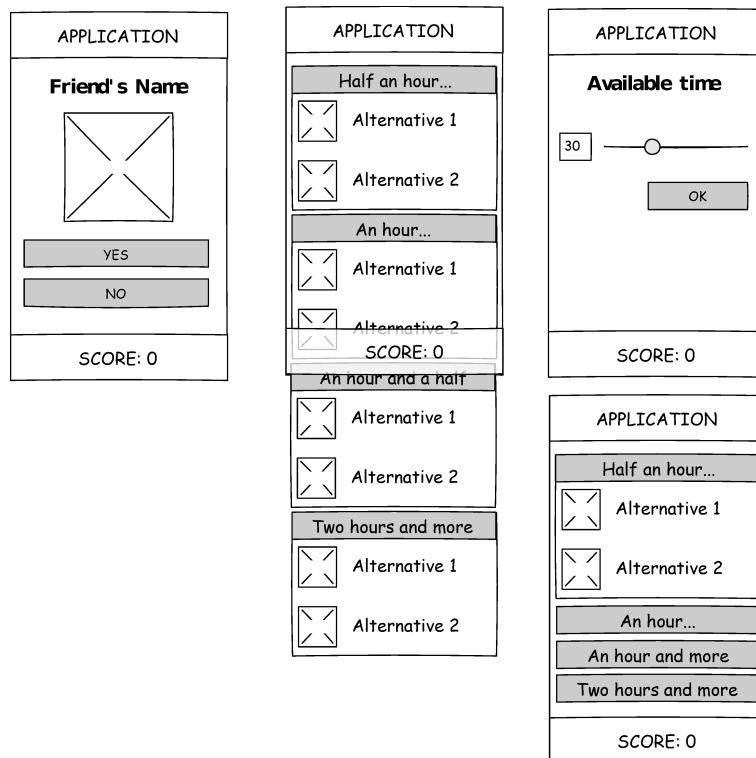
APPLICATION

Friend's Name

YES

NO

SCORE: 0

APPLICATION

Half an hour...

Alternative 1

Alternative 2

An hour...

Alternative 1

Alternative 2

SCORE: 0

An hour and a half

Alternative 1

Alternative 2

Two hours and more

Alternative 1

Alternative 2

APPLICATION

Available time

30

OK

SCORE: 0

APPLICATION

Half an hour...

Alternative 1

Alternative 2

An hour...

An hour and more

Two hours and more

SCORE: 0